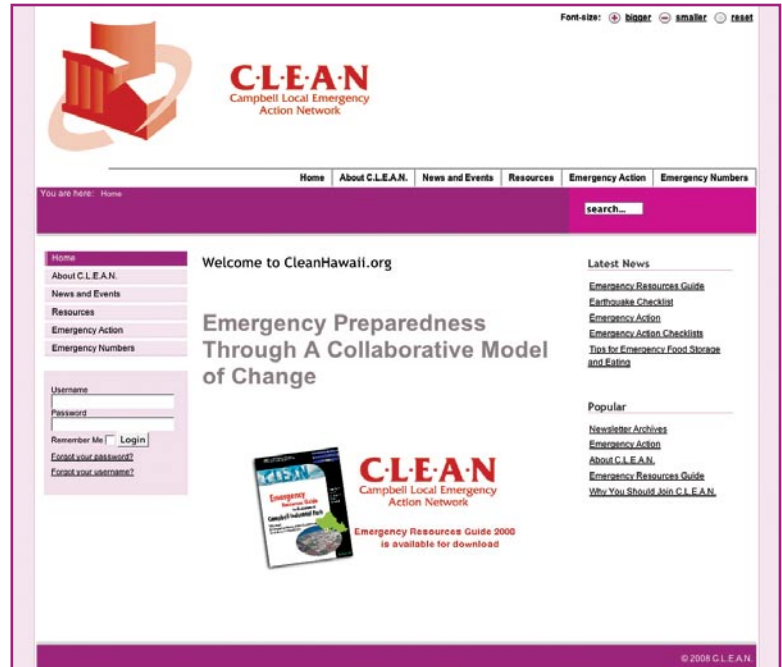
Font-size: bigger smaller reset

C·L·E·A·N
Campbell Local Emergency Action Network

Home | About C.L.E.A.N. | News and Events | Resources | Emergency Action | Emergency Numbers

You are here: Home

search...

Home
About C.L.E.A.N.
News and Events
Resources
Emergency Action
Emergency Numbers

Username
Password
Remember Me Login
Forgot your password?
Forgot your username?

Welcome to CleanHawaii.org

Emergency Preparedness Through A Collaborative Model of Change

CLEAN
Emergency Resources Guide
Campbell Industrial Park

C·L·E·A·N
Campbell Local Emergency Action Network

Emergency Resources Guide 2000 is available for download

Latest News
Emergency Resources Guide
Earthquake Checklist
Emergency Action
Emergency Action Checklists
Tips for Emergency Food Storage and Eating

Popular
Newsletter Archives
Emergency Action
About C.L.E.A.N.
Emergency Resources Guide
Why You Should Join C.L.E.A.N.

© 2008 C.L.E.A.N.